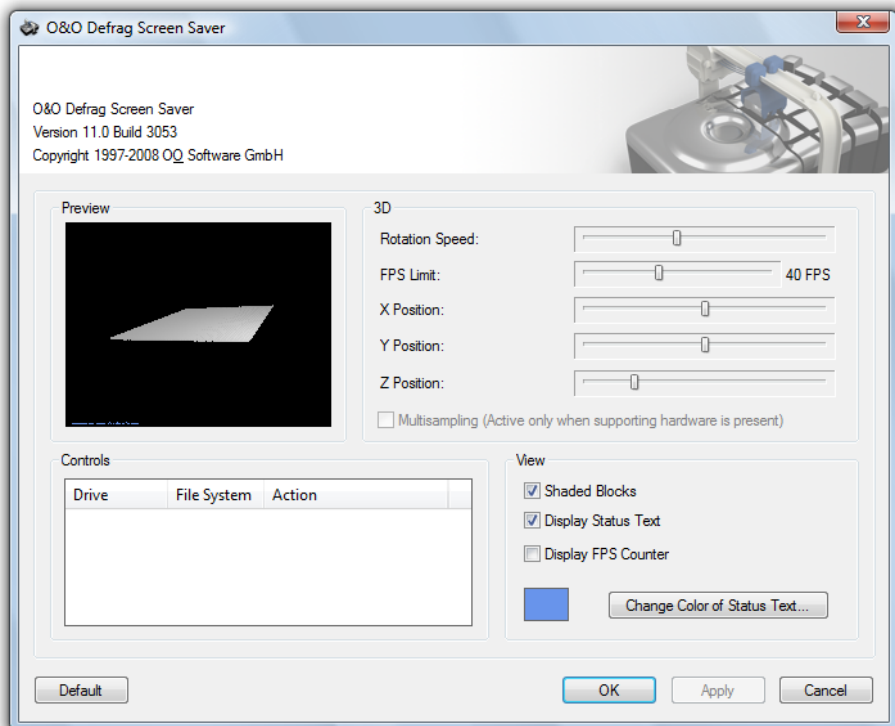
O&O Defrag Screen Saver

O&O Defrag Screen Saver
Version 11.0 Build 3053
Copyright 1997-2008 OO Software GmbH

Preview

3D

Rotation Speed:

FPS Limit: 40 FPS

X Position:

Y Position:

Z Position:

Multisampling (Active only when supporting hardware is present)

Controls

| Drive | File System | Action |
|---|---|---|

View

Shaded Blocks

Display Status Text

Display FPS Counter

Change Color of Status Text...

Default

OK

Apply

Cancel